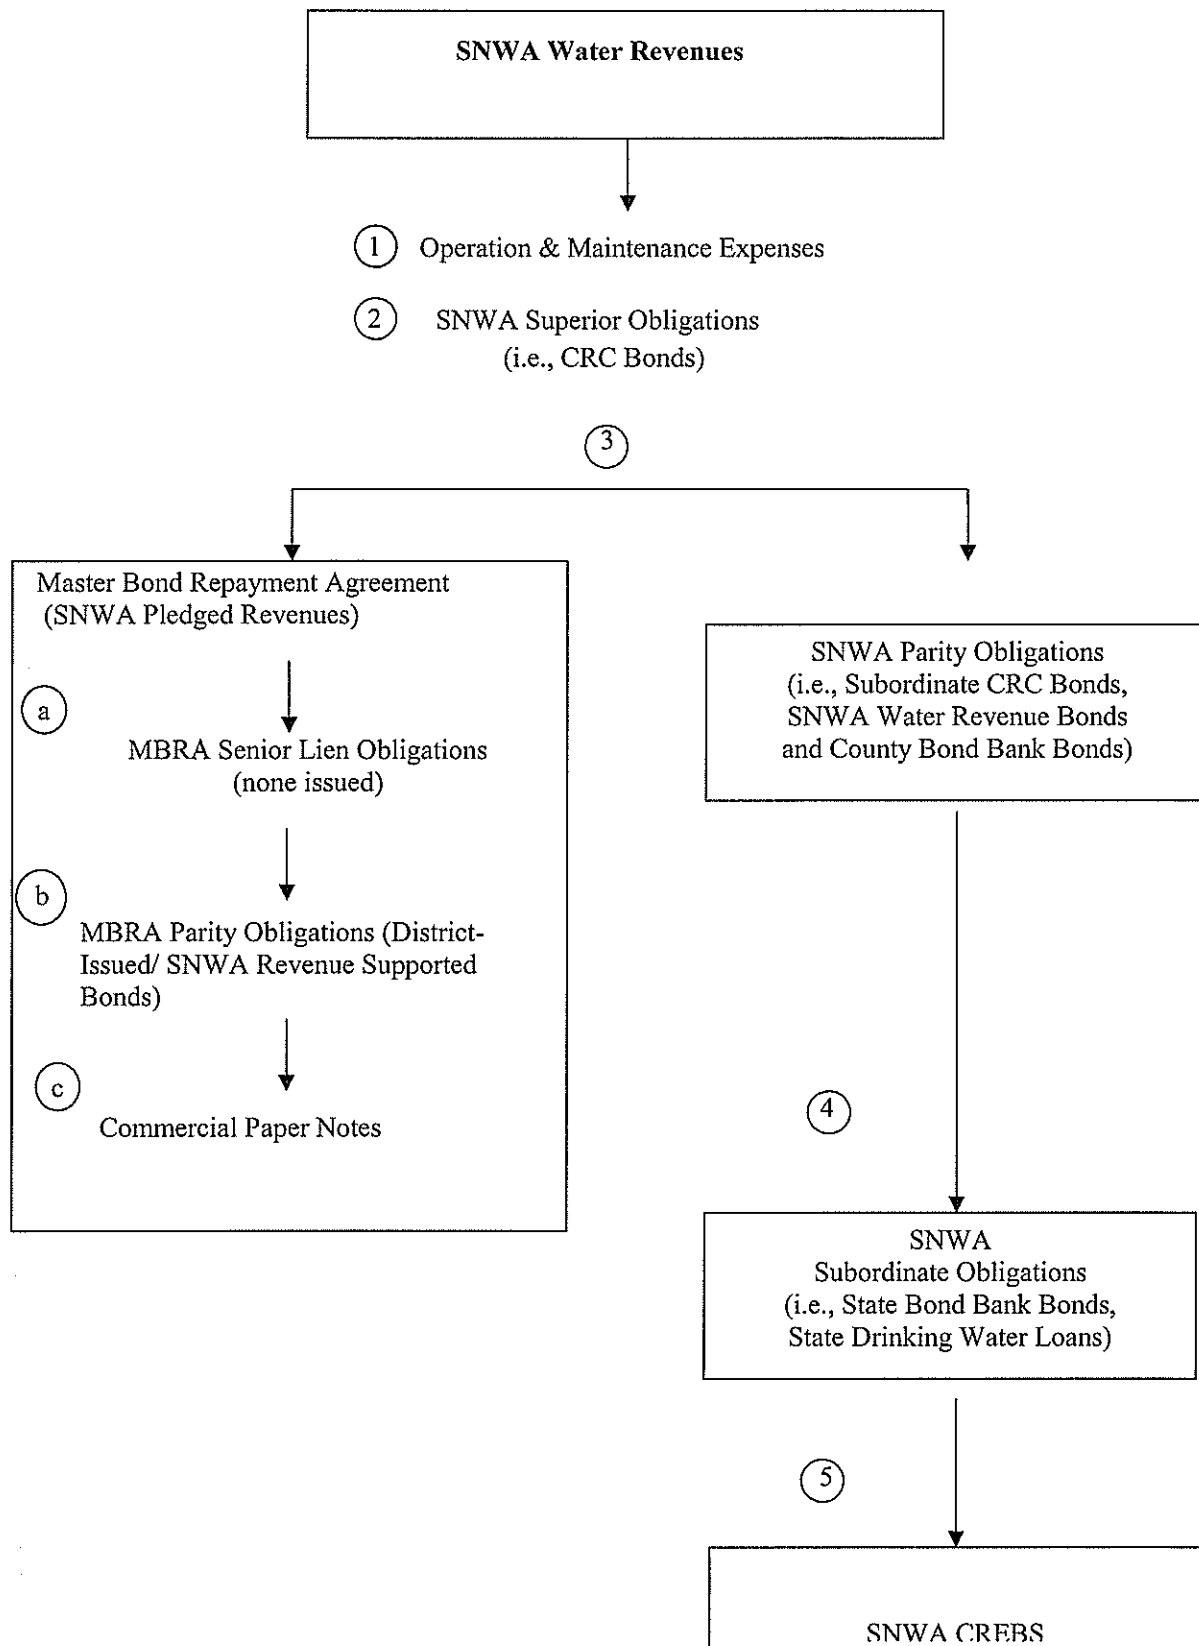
SNWA Water Revenues

1 Operation & Maintenance Expenses

2 SNWA Superior Obligations (i.e., CRC Bonds)

3

Master Bond Repayment Agreement (SNWA Pledged Revenues)

a MBRA Senior Lien Obligations (none issued)

b MBRA Parity Obligations (District-Issued/ SNWA Revenue Supported Bonds)

c Commercial Paper Notes

SNWA Parity Obligations (i.e., Subordinate CRC Bonds, SNWA Water Revenue Bonds and County Bond Bank Bonds)

4

SNWA Subordinate Obligations (i.e., State Bond Bank Bonds, State Drinking Water Loans)

5

SNWA CREBS